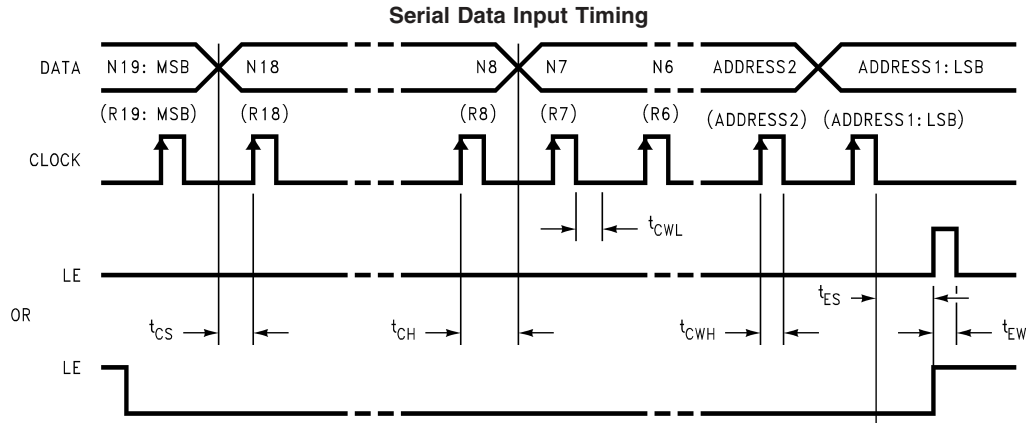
Serial Data Input Timing

DATA N19: MSB N18 N8 N7 N6 ADDRESS2 ADDRESS1: LSB

(R19: MSB) (R18) (R8) (R7) (R6) (ADDRESS2) (ADDRESS1: LSB)

CLOCK

$t_{CWL}$

LE

OR

$t_{CS}$ $t_{CH}$ $t_{CWH}$ $t_{ES}$ $t_{EW}$

LE